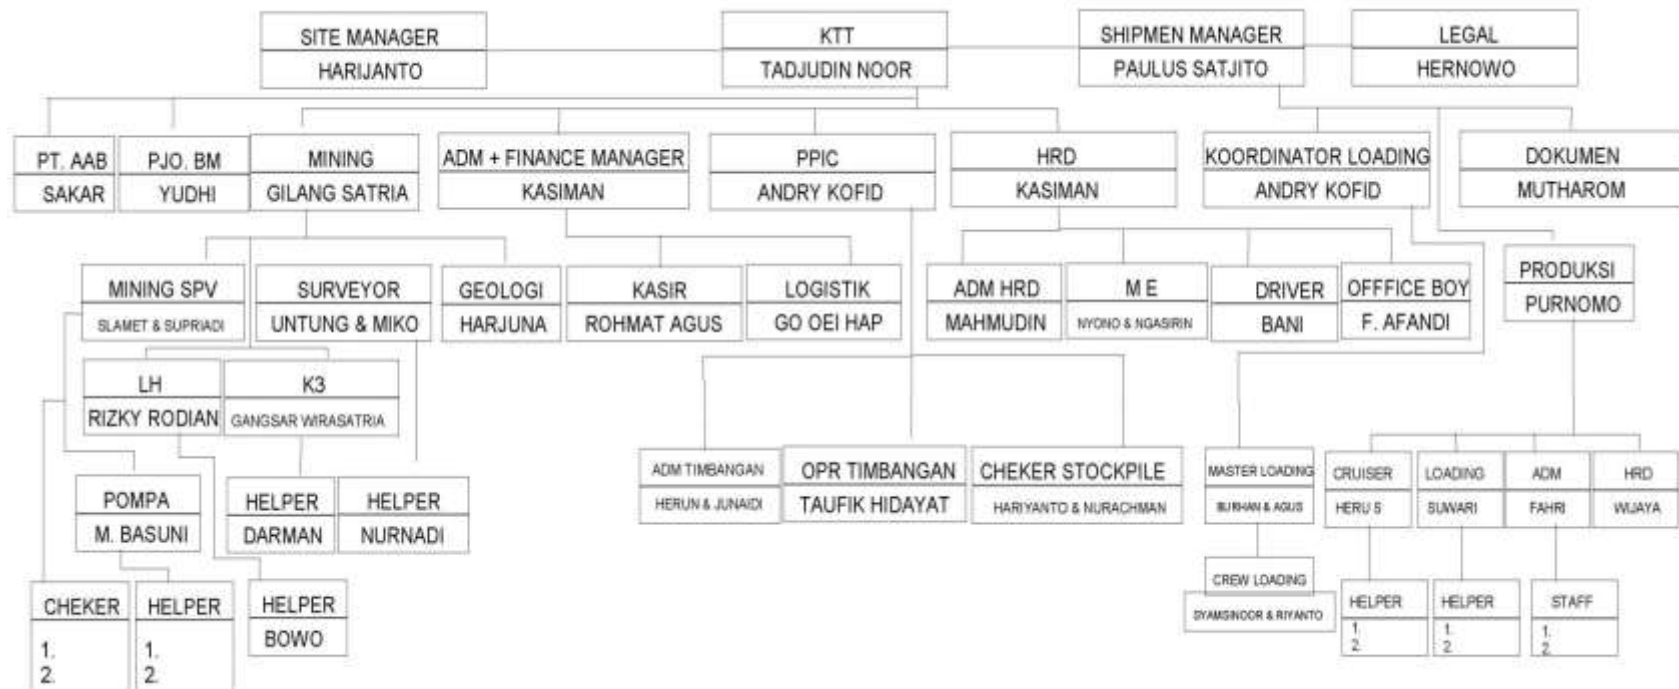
SITE MANAGER
HARIJANTO

KTT
TADJUDIN NOOR

SHIPMEN MANAGER
PAULUS SATJITO

LEGAL
HERNOWO

PT. AAB
SAKAR

PJO. BM
YUDHI

MINING
GILANG SATRIA

ADM + FINANCE MANAGER
KASIMAN

PPIC
ANDRY KOFID

HRD
KASIMAN

KOORDINATOR LOADING
ANDRY KOFID

DOKUMEN
MUTHAROM

MINING SPV
SLAMET & SUPRIADI

SURVEYOR
UNTUNG & MIKO

GEOLOGI
HARJUNA

KASIR
ROHMAT AGUS

LOGISTIK
GO OEI HAP

ADM HRD
MAHMUDIN

M E
NYONO & NGASIRIN

DRIVER
BANI

OFFFICE BOY
F. AFANDI

PRODUKSI
PURNOMO

LH
RIZKY RODIAN

K3
GANGSAR WIRASATRIA

POMPA
M. BASUNI

HELPER
DARMAN

HELPER
NURNADI

HELPER
BOWO

CHEKER
1.
2.

HELPER
1.
2.

ADM TIMBANGAN
HERUN & JUNAIDI

OPR TIMBANGAN
TAUFIK HIDAYAT

CHEKER STOCKPILE
HARIYANTO & NURACHMAN

MASTER LOADING
BURHAN & AGUS

CREW LOADING
SYAMSINOOR & RIYANTO

CRUISER
HERU S

LOADING
SUWARI

ADM
FAHRI

HRD
WIJAYA

HELPER
1.
2.

HELPER
1.
2.

STAFF
1.
2.